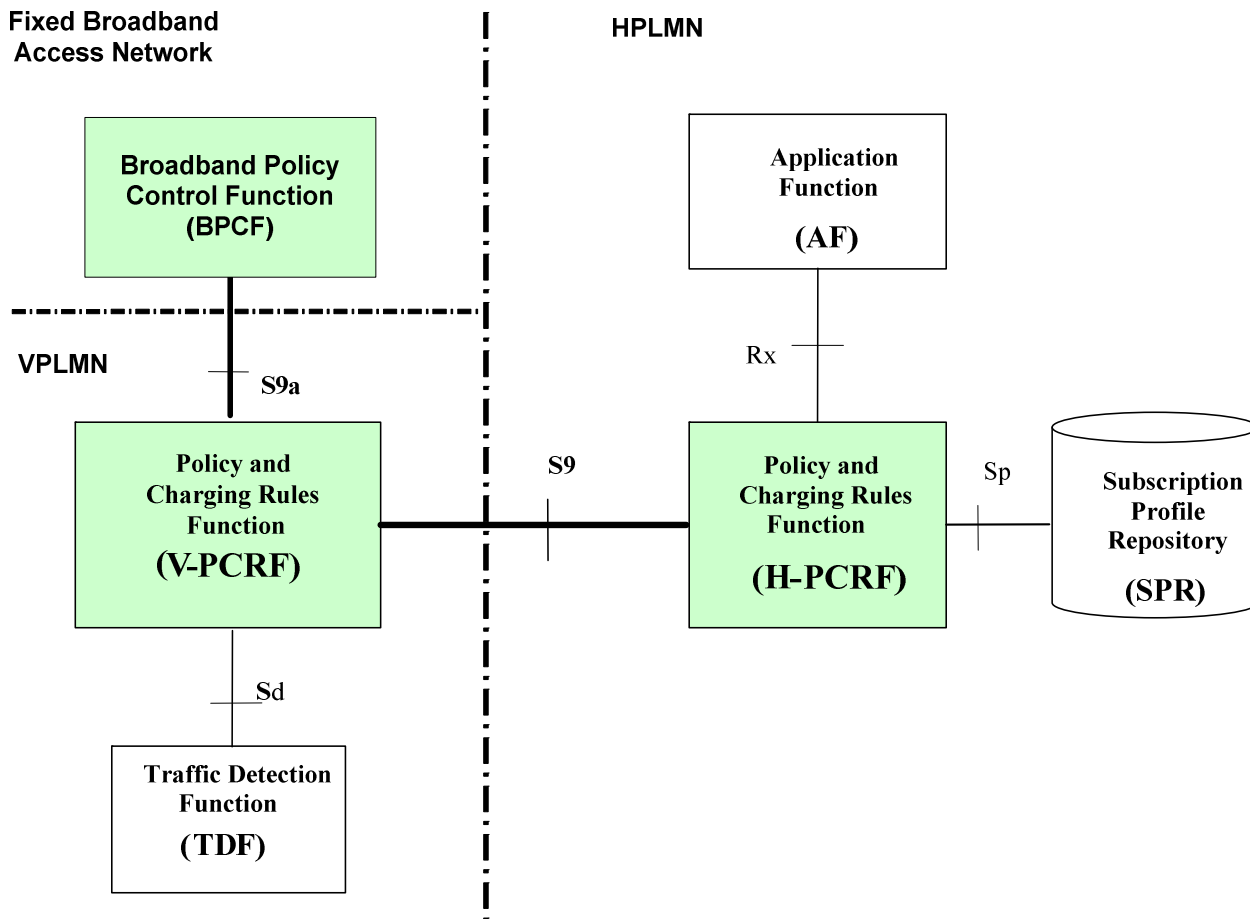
Fixed Broadband Access Network

HPLMN

Broadband Policy Control Function (BPCF)

Application Function (AF)

Rx

VPLMN

S9a

Policy and Charging Rules Function (V-PCRF)

S9

Policy and Charging Rules Function (H-PCRF)

Sp

Subscription Profile Repository (SPR)

Sd

Traffic Detection Function (TDF)